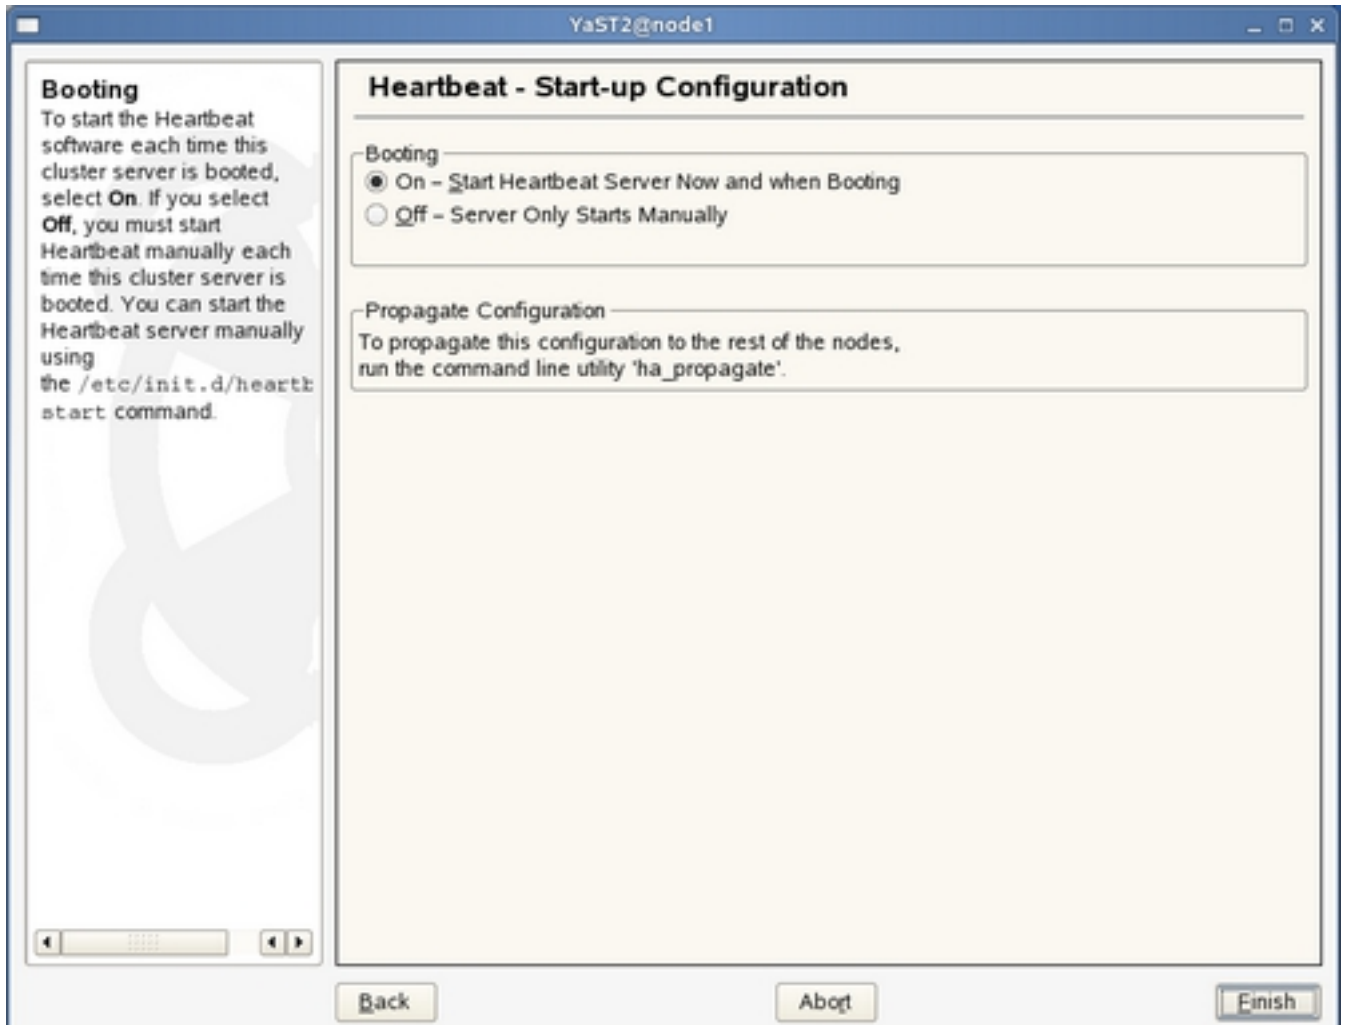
YaST2@node1

Booting
To start the Heartbeat software each time this cluster server is booted, select On. If you select Off, you must start Heartbeat manually each time this cluster server is booted. You can start the Heartbeat server manually using the /etc/init.d/heartb start command.

Heartbeat - Start-up Configuration

Booting
On – Start Heartbeat Server Now and when Booting
Off – Server Only Starts Manually

Propagate Configuration
To propagate this configuration to the rest of the nodes, run the command line utility 'ha_propagate'.

Back
Abort
Finish